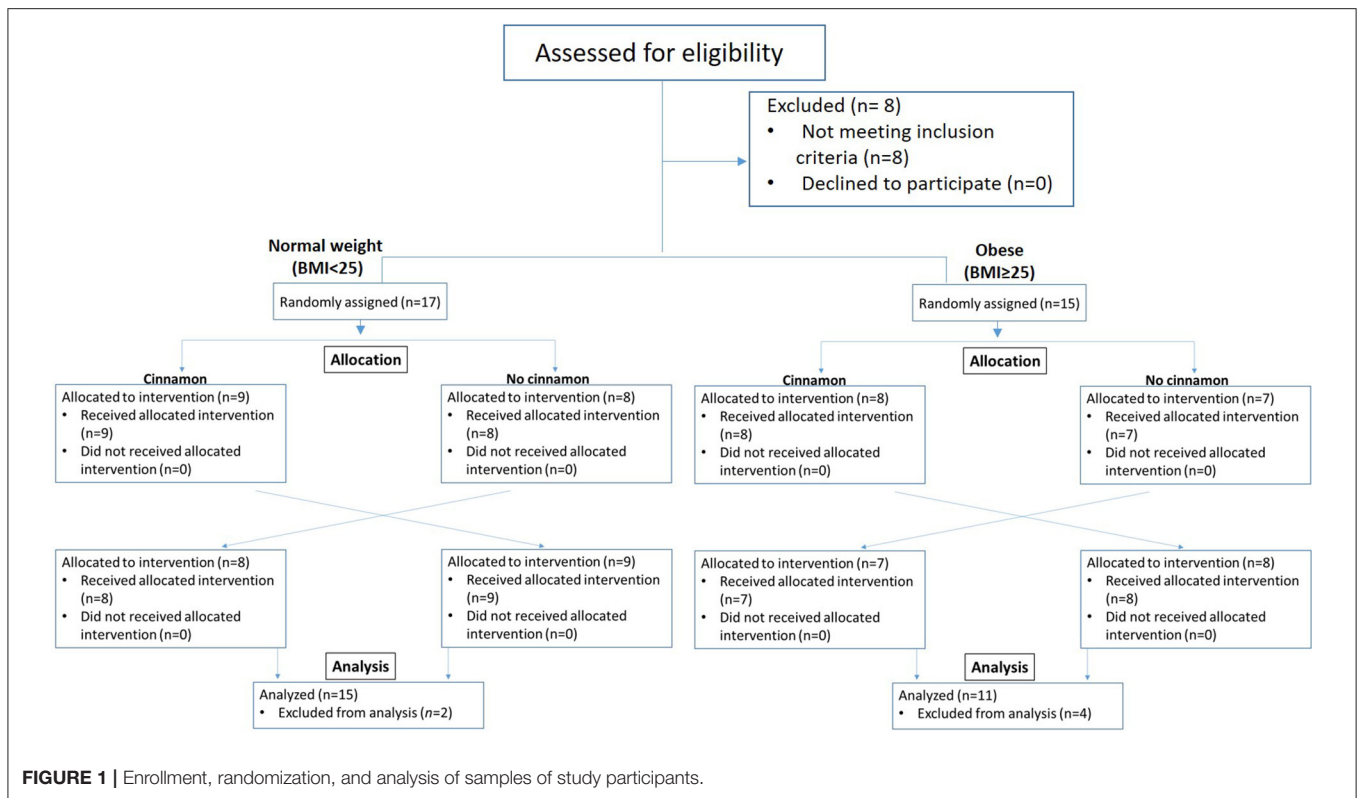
Assessed for eligibility

Excluded (n= 8)
• Not meeting inclusion criteria (n=8)
• Declined to participate (n=0)

Normal weight (BMI<25)

Randomly assigned (n=17)

Allocation

Cinnamon
Allocated to intervention (n=9)
• Received allocated intervention (n=9)
• Did not received allocated intervention (n=0)

No cinnamon
Allocated to intervention (n=8)
• Received allocated intervention (n=8)
• Did not received allocated intervention (n=0)

Allocated to intervention (n=8)
• Received allocated intervention (n=8)
• Did not received allocated intervention (n=0)

Allocated to intervention (n=9)
• Received allocated intervention (n=9)
• Did not received allocated intervention (n=0)

Analysis

Analyzed (n=15)
• Excluded from analysis (n=2)

Obese (BMI≥25)

Randomly assigned (n=15)

Allocation

Cinnamon
Allocated to intervention (n=8)
• Received allocated intervention (n=8)
• Did not received allocated intervention (n=0)

No cinnamon
Allocated to intervention (n=7)
• Received allocated intervention (n=7)
• Did not received allocated intervention (n=0)

Allocated to intervention (n=7)
• Received allocated intervention (n=7)
• Did not received allocated intervention (n=0)

Allocated to intervention (n=8)
• Received allocated intervention (n=8)
• Did not received allocated intervention (n=0)

Analysis

Analyzed (n=11)
• Excluded from analysis (n=4)

FIGURE 1 | Enrollment, randomization, and analysis of samples of study participants.